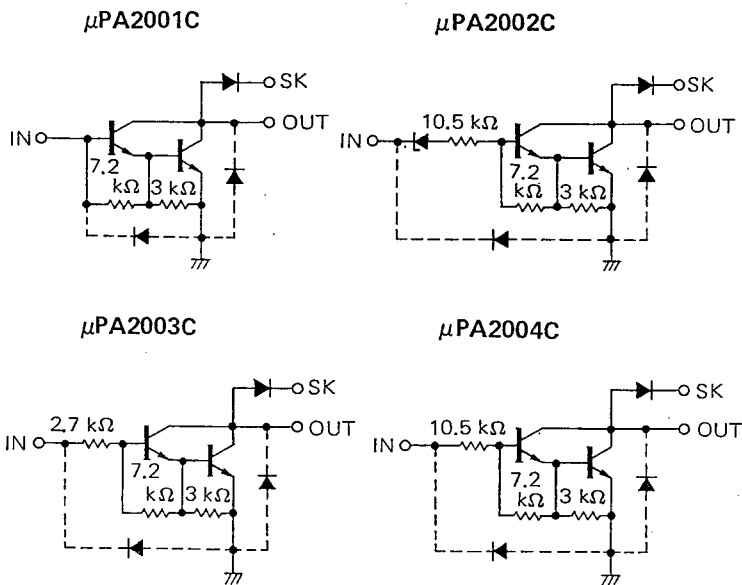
$\mu$PA2001C

SK
IN
OUT
7.2 k$\Omega$
3 k$\Omega$

$\mu$PA2002C

SK
IN
10.5 k$\Omega$
OUT
7.2 k$\Omega$
3 k$\Omega$

$\mu$PA2003C

SK
IN
2.7 k$\Omega$
OUT
7.2 k$\Omega$
3 k$\Omega$

$\mu$PA2004C

SK
IN
10.5 k$\Omega$
OUT
7.2 k$\Omega$
3 k$\Omega$